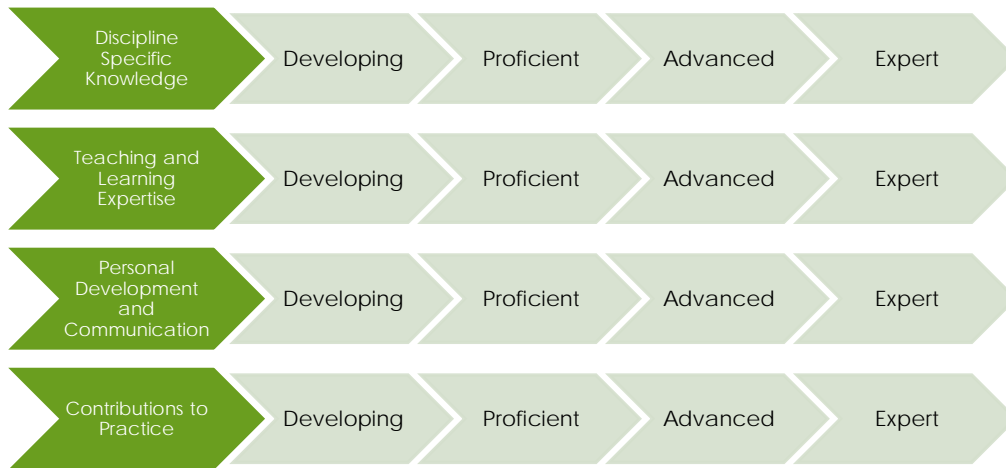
Discipline Specific Knowledge

Developing

Proficient

Advanced

Expert

Teaching and Learning Expertise

Developing

Proficient

Advanced

Expert

Personal Development and Communication

Developing

Proficient

Advanced

Expert

Contributions to Practice

Developing

Proficient

Advanced

Expert